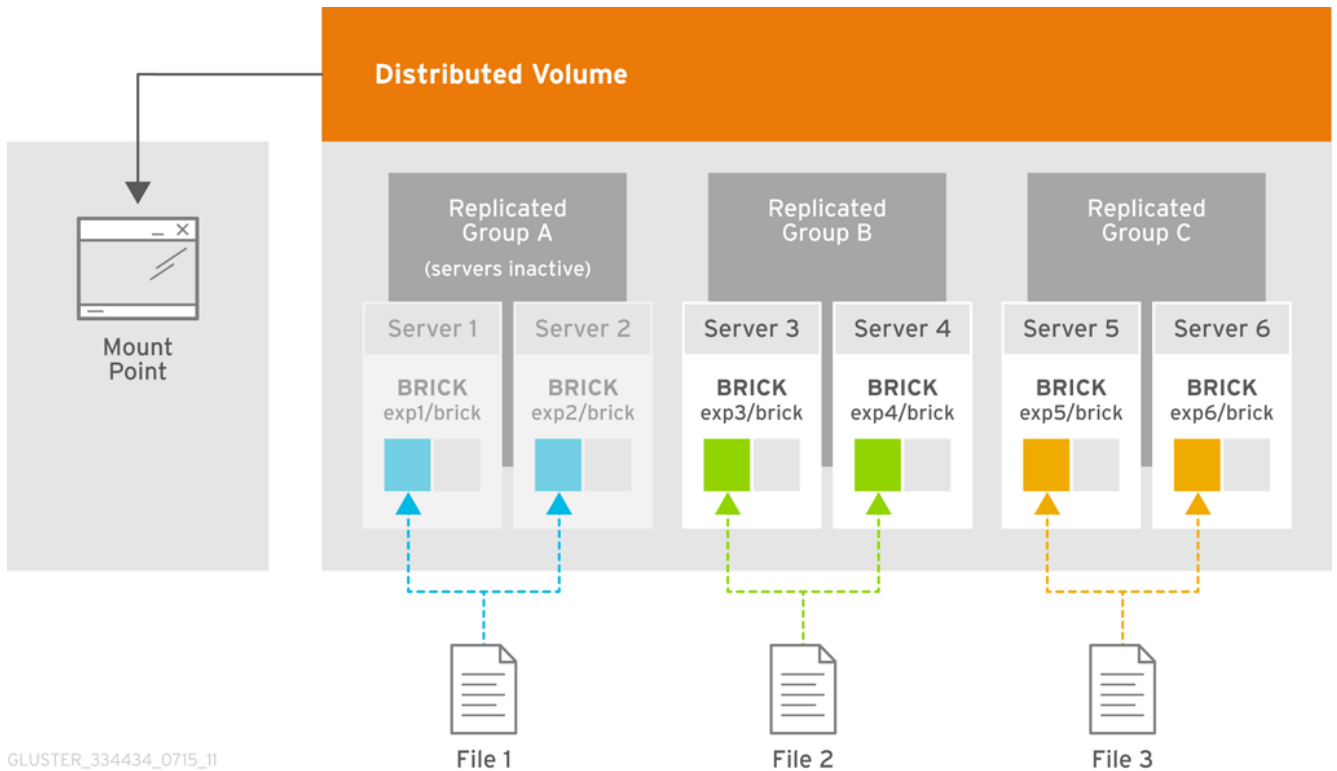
Distributed Volume

Mount Point

Replicated Group A (servers inactive)

Server 1

BRICK exp1/brick

Server 2

BRICK exp2/brick

Replicated Group B

Server 3

BRICK exp3/brick

Server 4

BRICK exp4/brick

Replicated Group C

Server 5

BRICK exp5/brick

Server 6

BRICK exp6/brick

File 1

File 2

File 3

GLUSTER_334434_0715_11